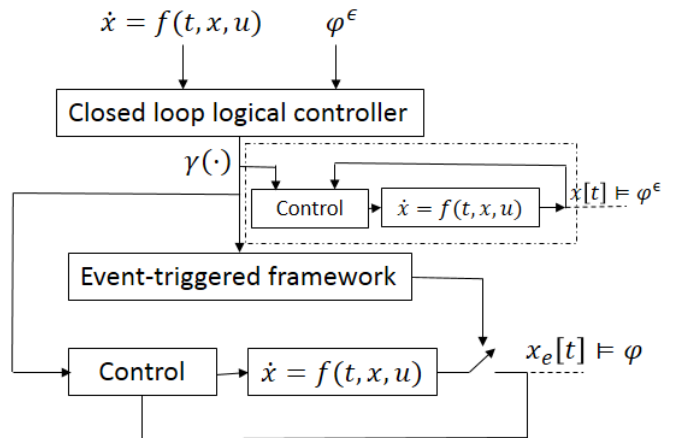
$\dot{x} = f(t, x, u)$

$\varphi^{\epsilon}$

Closed loop logical controller

$\gamma(\cdot)$

Control

$\dot{x} = f(t, x, u)$

$x[t] \vDash \varphi^{\epsilon}$

Event-triggered framework

Control

$\dot{x} = f(t, x, u)$

$x_e[t] \vDash \varphi$